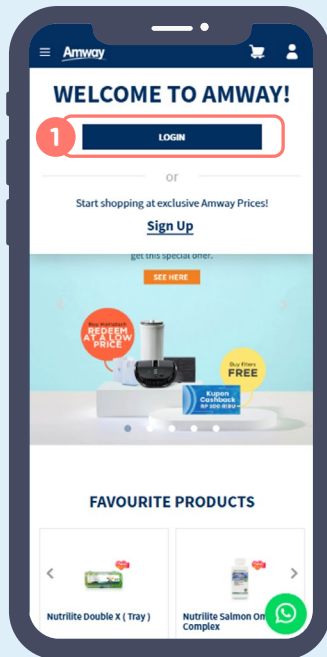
Amway

WELCOME TO AMWAY!

1

LOGIN

or

Start shopping at exclusive Amway Prices!

Sign Up

get this special offer.

SEE HERE

Buy Nutrabeli
REDEEM AT A LOW PRICE

Buy Filters
FREE

Kupon Cashback
RP 300 RIBU

FAVOURITE PRODUCTS

Nutrilite Double X ( Tray )

Nutrilite Salmon Om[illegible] Complex